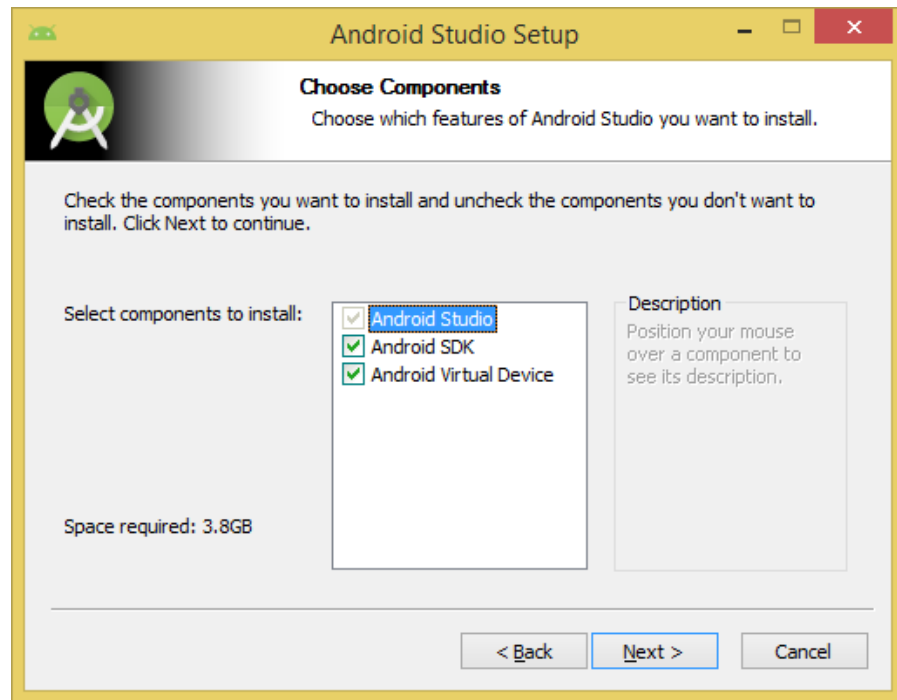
Android Studio Setup

Choose Components

Choose which features of Android Studio you want to install.

Check the components you want to install and uncheck the components you don't want to install. Click Next to continue.

Select components to install:

Android Studio
Android SDK
Android Virtual Device

Description
Position your mouse over a component to see its description.

Space required: 3.8GB

< Back
Next >
Cancel